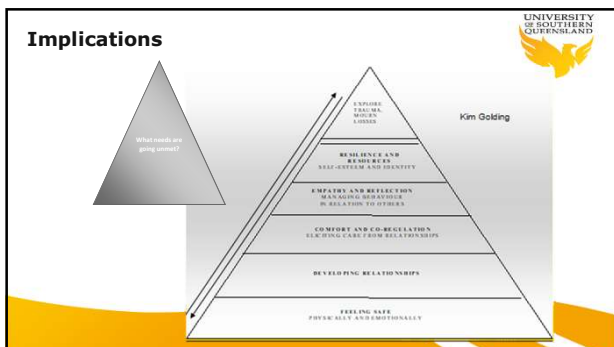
UNIVERSITY OF SOUTHERN QUEENSLAND

Implications

What needs are going unmet?

Kim Golding

EXPLORE TRAUMA, MOURN LOSSES

RESILIENCE AND RESOURCES SELF-ESTEEM AND IDENTITY

EMPATHY AND REFLECTION MANAGING BEHAVIOUR IN RELATION TO OTHERS

COMFORT AND CO-REGULATION ELICITING CARE FROM RELATIONSHIPS

DEVELOPING RELATIONSHIPS

FEELING SAFE PHYSICALLY AND EMOTIONALLY